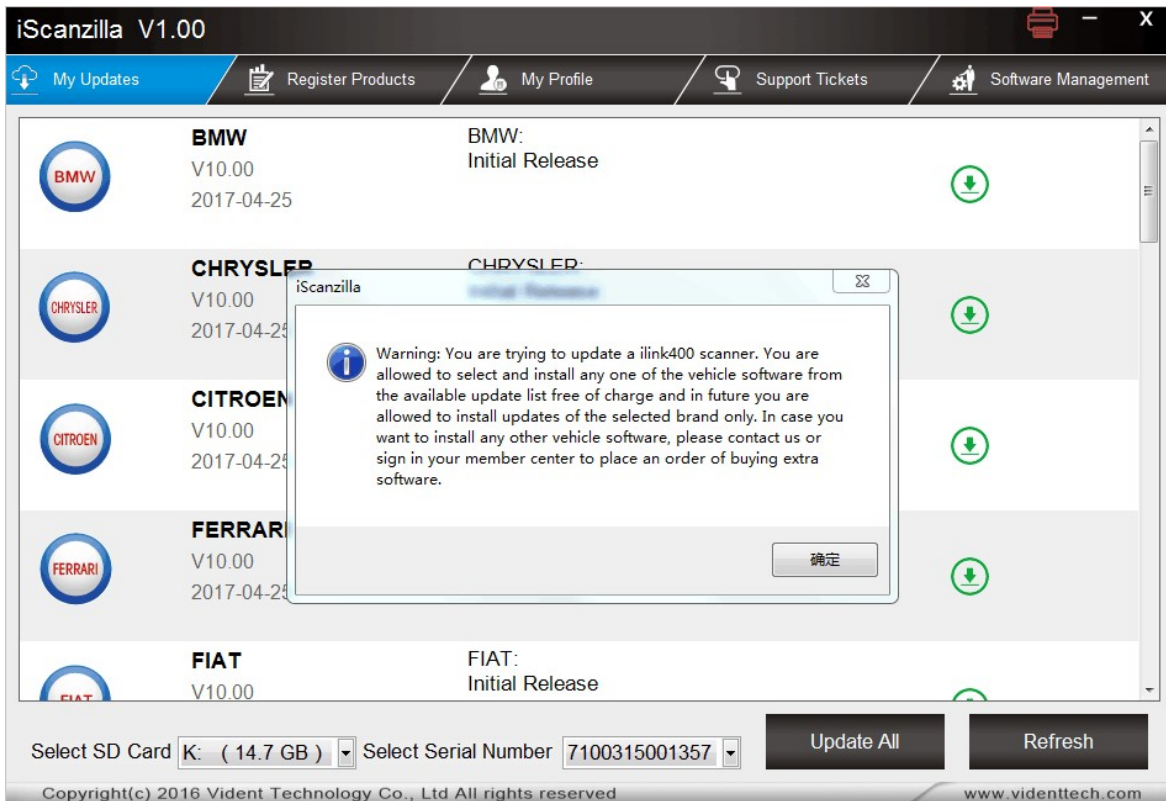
iScanzilla V1.00

My Updates
Register Products
My Profile
Support Tickets
Software Management

BMW
BMW
V10.00
2017-04-25
BMW:
Initial Release

CHRYSLER
CHRYSLER
V10.00
2017-04-25
CHRYSLER:
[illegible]

CITROEN
CITROEN
V10.00
2017-04-25

FERRARI
FERRARI
V10.00
2017-04-25

FIAT
V10.00
FIAT:
Initial Release

iScanzilla
Warning: You are trying to update a ilink400 scanner. You are allowed to select and install any one of the vehicle software from the available update list free of charge and in future you are allowed to install updates of the selected brand only. In case you want to install any other vehicle software, please contact us or sign in your member center to place an order of buying extra software.
确定

Select SD Card K: (14.7 GB) Select Serial Number 7100315001357
Update All
Refresh

Copyright(c) 2016 Vident Technology Co., Ltd All rights reserved
www.videnttech.com